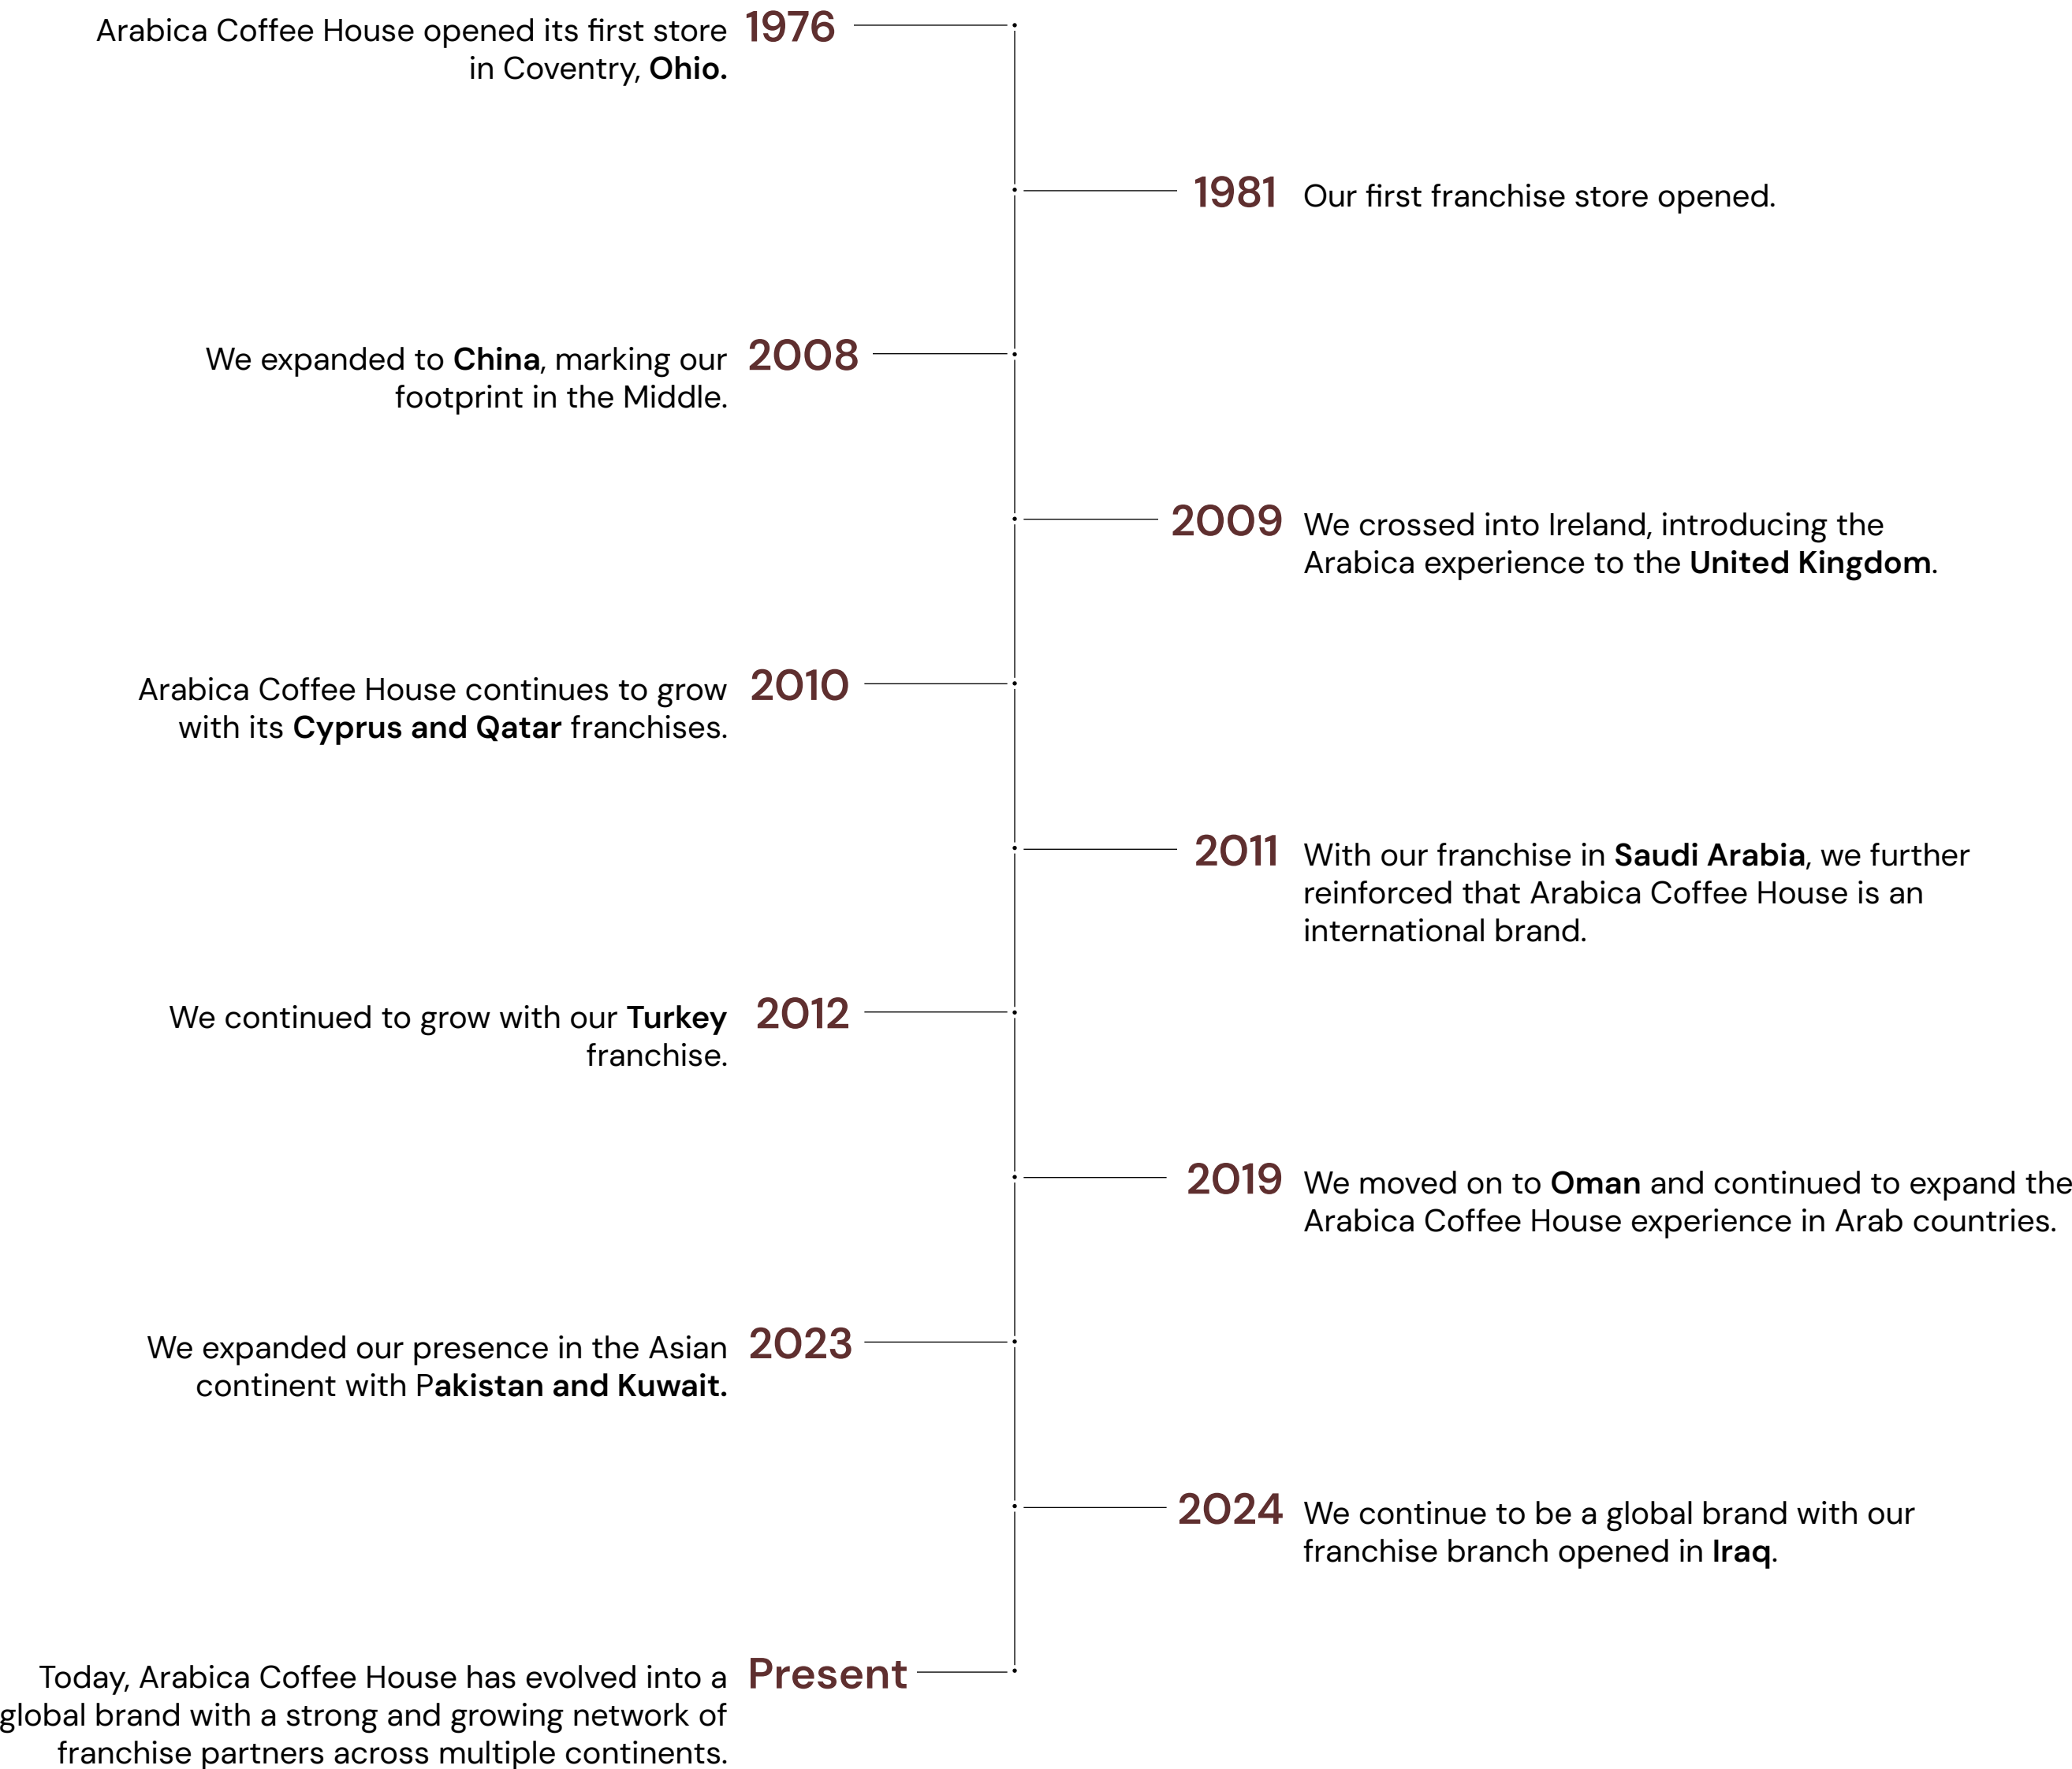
Arabica Coffee House opened its first store in Coventry, **Ohio.** 1976

1981 Our first franchise store opened.

We expanded to **China**, marking our footprint in the Middle. 2008

2009 We crossed into Ireland, introducing the Arabica experience to the **United Kingdom**.

Arabica Coffee House continues to grow with its **Cyprus and Qatar** franchises. 2010

2011 With our franchise in **Saudi Arabia**, we further reinforced that Arabica Coffee House is an international brand.

We continued to grow with our **Turkey** franchise. 2012

2019 We moved on to **Oman** and continued to expand the Arabica Coffee House experience in Arab countries.

We expanded our presence in the Asian continent with P**akistan and Kuwait.** 2023

2024 We continue to be a global brand with our franchise branch opened in **Iraq**.

Today, Arabica Coffee House has evolved into a global brand with a strong and growing network of franchise partners across multiple continents. Present